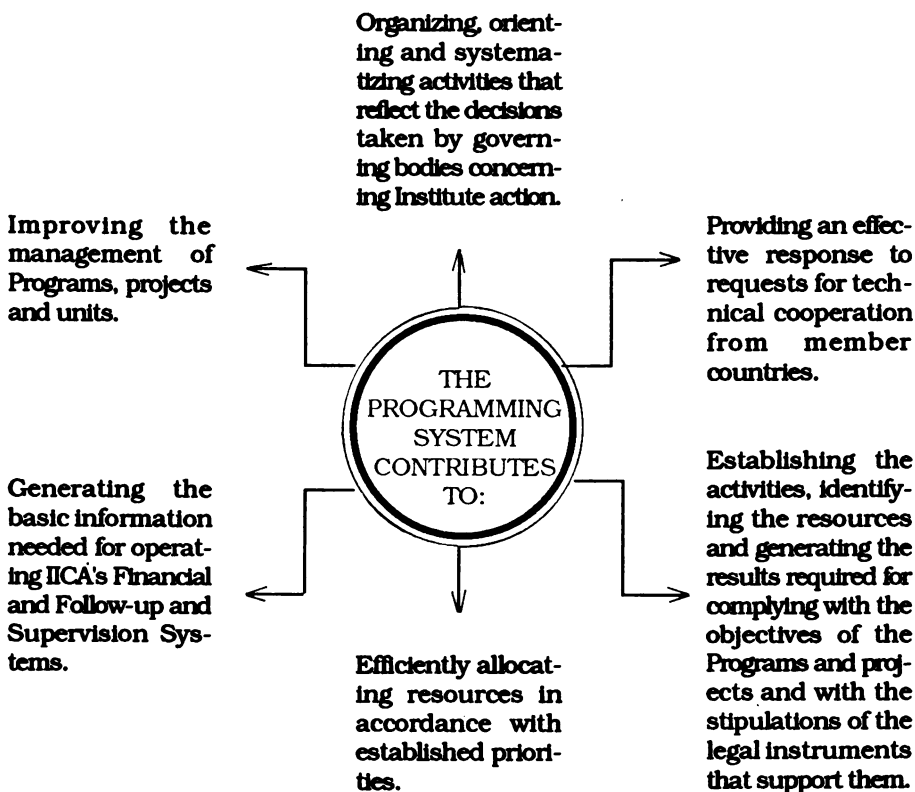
Organizing, orienting and systematizing activities that reflect the decisions taken by governing bodies concerning Institute action.

Improving the management of Programs, projects and units.

Providing an effective response to requests for technical cooperation from member countries.

THE PROGRAMMING SYSTEM CONTRIBUTES TO:

Generating the basic information needed for operating IICA's Financial and Follow-up and Supervision Systems.

Establishing the activities, identifying the resources and generating the results required for complying with the objectives of the Programs and projects and with the stipulations of the legal instruments that support them.

Efficiently allocating resources in accordance with established priorities.